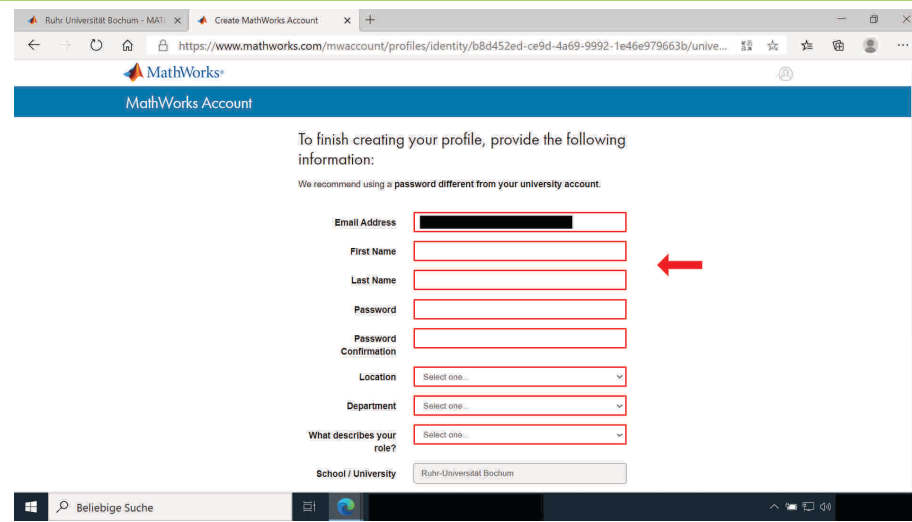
Ruhr Universität Bochum - MATL ×
Create MathWorks Account ×
+

https://www.mathworks.com/mwaccount/profiles/identity/b8d452ed-ce9d-4a69-9992-1e46e979663b/unive...

MathWorks®

MathWorks Account

To finish creating your profile, provide the following information:

We recommend using a **password different from your university account**.

Email Address

First Name

Last Name

Password

Password Confirmation

Location
Select one...

Department
Select one...

What describes your role?
Select one...

School / University
Ruhr-Universität Bochum

Beliebige Suche